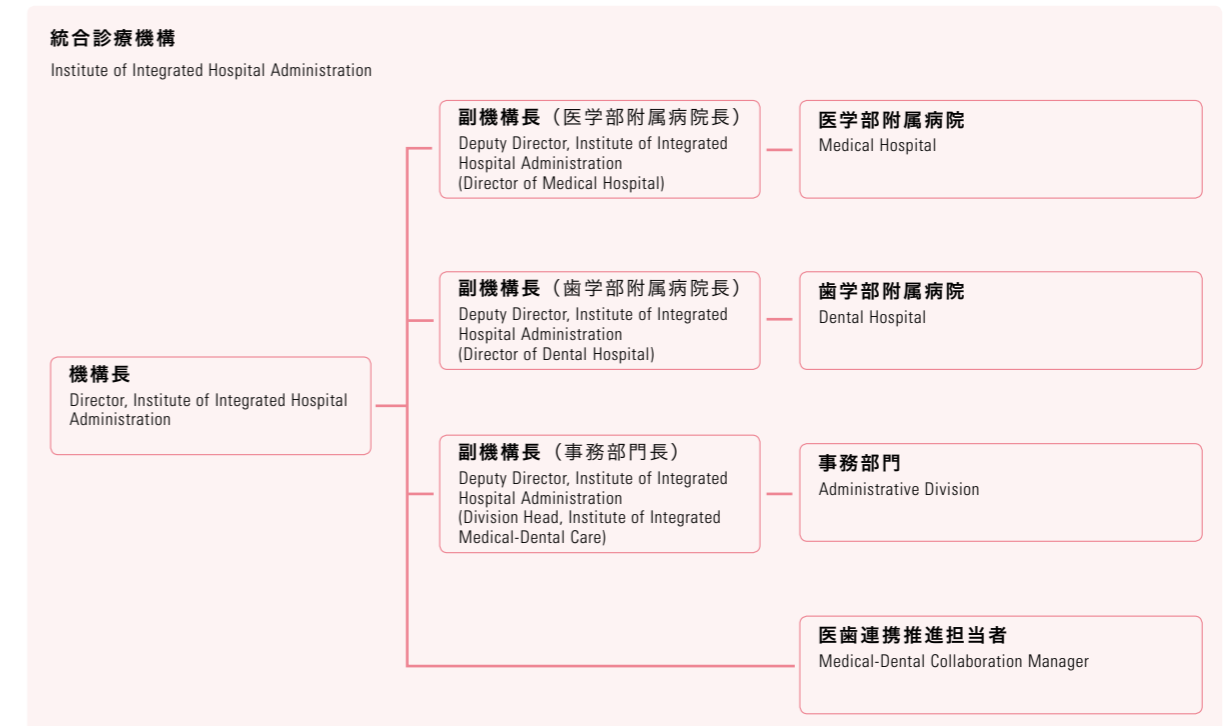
統合診療機構
Institute of Integrated Hospital Administration

機構長
Director, Institute of Integrated Hospital Administration

副機構長（医学部附属病院長）
Deputy Director, Institute of Integrated Hospital Administration
(Director of Medical Hospital)

医学部附属病院
Medical Hospital

副機構長（歯学部附属病院長）
Deputy Director, Institute of Integrated Hospital Administration
(Director of Dental Hospital)

歯学部附属病院
Dental Hospital

副機構長（事務部門長）
Deputy Director, Institute of Integrated Hospital Administration
(Division Head, Institute of Integrated Medical-Dental Care)

事務部門
Administrative Division

医歯連携推進担当者
Medical-Dental Collaboration Manager